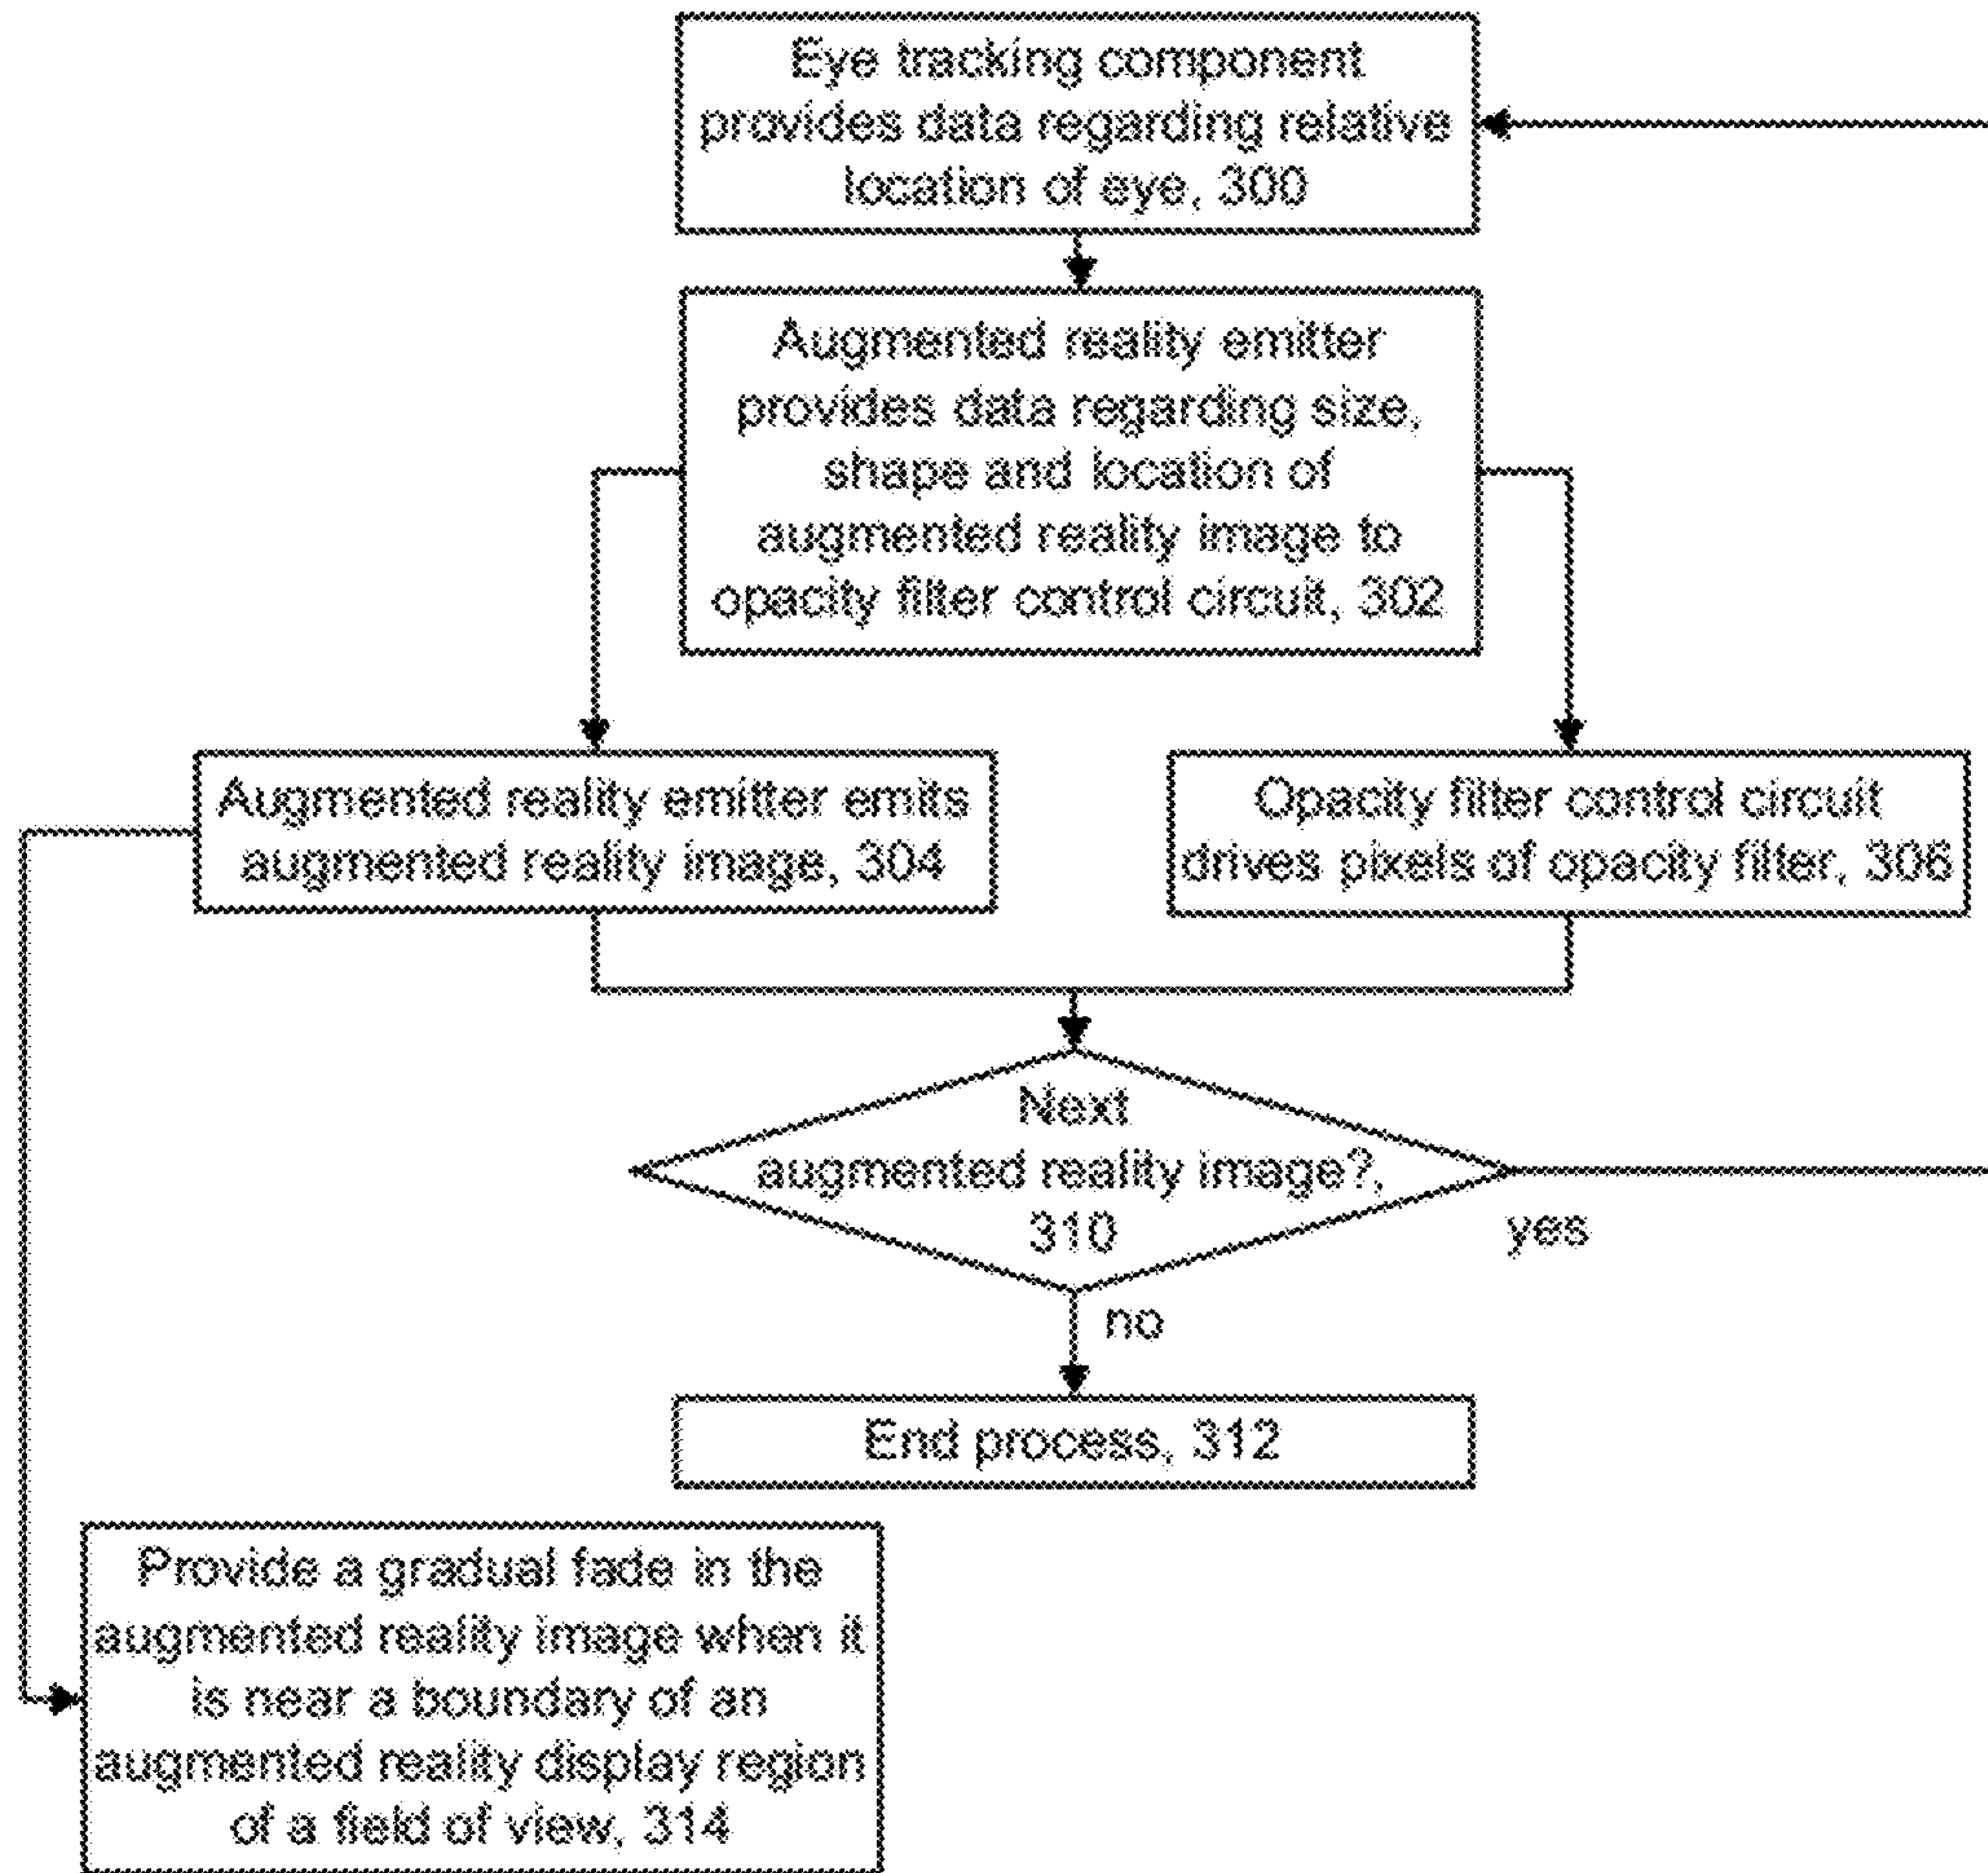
Eye tracking component provides data regarding relative location of eye, 300

Augmented reality emitter provides data regarding size, shape and location of augmented reality image to opacity filter control circuit, 302

Augmented reality emitter emits augmented reality image, 304

Opacity filter control circuit drives pixels of opacity filter, 306

Next augmented reality image?, 310

yes

no

End process, 312

Provide a gradual fade in the augmented reality image when it is near a boundary of an augmented reality display region of a field of view, 314